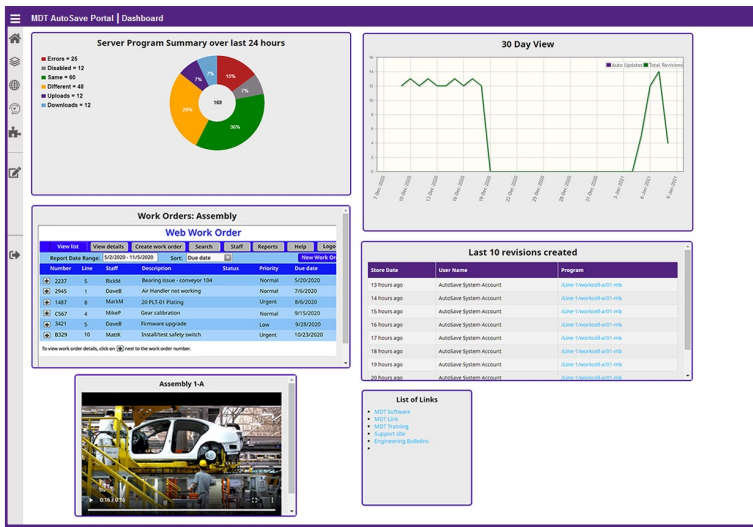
MDT AutoSave Portal | Dashboard

Server Program Summary over last 24 hours

Errors = 25
Disabled = 12
Same = 60
Different = 48
Uploads = 12
Downloads = 12

15%
7%
30%
28%
7%
7%
169

30 Day View

Auto Updates | Total Revisions

16
14
12
10
8
6
4
2
0

7-Dec-2020
10-Dec-2020
13-Dec-2020
16-Dec-2020
19-Dec-2020
22-Dec-2020
25-Dec-2020
28-Dec-2020
31-Dec-2020
3-Jan-2021
6-Jan-2021

Work Orders: Assembly

Web Work Order

View list | View details | Create work order | Search | Staff | Reports | Help | Logo

Report Date Range: 5/2/2020 - 11/5/2020 Sort: Due date New Work Or

| Number | Line | Staff | Description | Status | Priority | Due date |
|---|---|---|---|---|---|---|
| 2237 | 5 | RickM | Bearing issue - conveyor 104 | | Normal | 5/20/2020 |
| 2945 | 1 | DaveB | Air Handler not working | | Normal | 7/6/2020 |
| 1487 | 8 | MarkM | 20 PLT-01 Plating | | Urgent | 8/6/2020 |
| C567 | 4 | MikeP | Gear calibration | | Normal | 9/15/2020 |
| 3421 | 5 | DaveB | Firmware upgrade | | Low | 9/28/2020 |
| 8329 | 10 | MattK | Install/test safety switch | | Urgent | 10/23/2020 |

To view work order details, click on + next to the work order number.

Last 10 revisions created

| Store Date | User Name | Program |
|---|---|---|
| 13 hours ago | AutoSave System Account | /Line-1/workcell-a/01-mb |
| 14 hours ago | AutoSave System Account | /Line-1/workcell-a/01-mb |
| 15 hours ago | AutoSave System Account | /Line-1/workcell-a/01-mb |
| 16 hours ago | AutoSave System Account | /Line-1/workcell-a/01-mb |
| 17 hours ago | AutoSave System Account | /Line-1/workcell-a/01-mb |
| 18 hours ago | AutoSave System Account | /Line-1/workcell-a/01-mb |
| 19 hours ago | AutoSave System Account | /Line-1/workcell-a/01-mb |
| 20 hours ago | AutoSave System Account | /Line-1/workcell-a/01-mb |

Assembly 1-A

0:16 / 0:16

List of Links

MDT Software
MDT Link
MDT Training
Support site
Engineering Bulletins